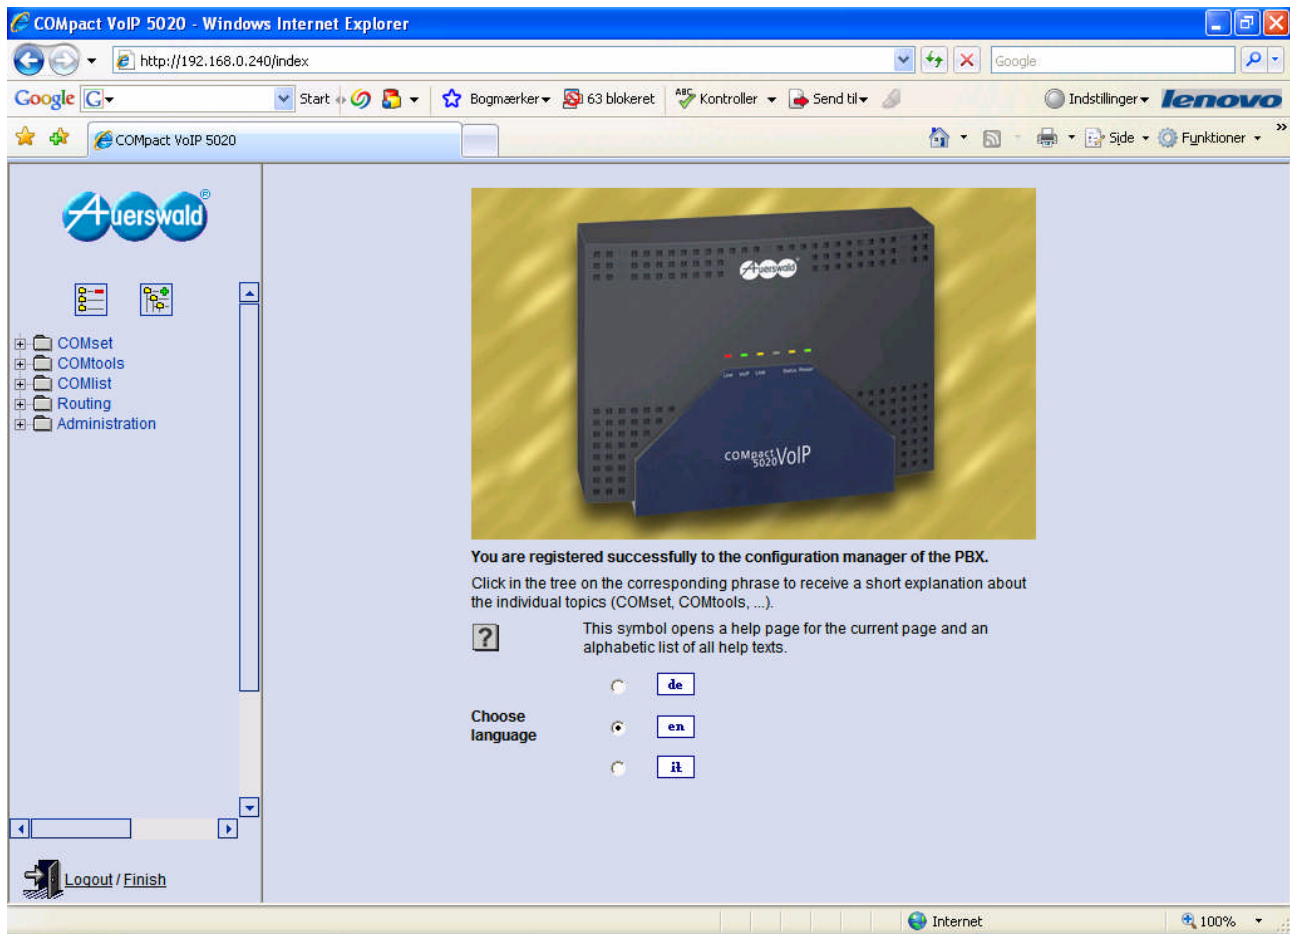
COMpact VoIP 5020 - Windows Internet Explorer

http://192.168.0.240/index

Google

Google G Start Bogmærker 63 blokeret Kontroller Send til Indstillinger lenovo

COMpact VoIP 5020

Side Funktioner

Auerswald

COMset
COMtools
COMlist
Routing
Administration

Logout / Finish

Auerswald

Line VoIP Link Status Power

COMpact 5020 VoIP

You are registered successfully to the configuration manager of the PBX.

Click in the tree on the corresponding phrase to receive a short explanation about the individual topics (COMset, COMtools, ...).

?

This symbol opens a help page for the current page and an alphabetic list of all help texts.

Choose language

de

en

it

Internet

100%